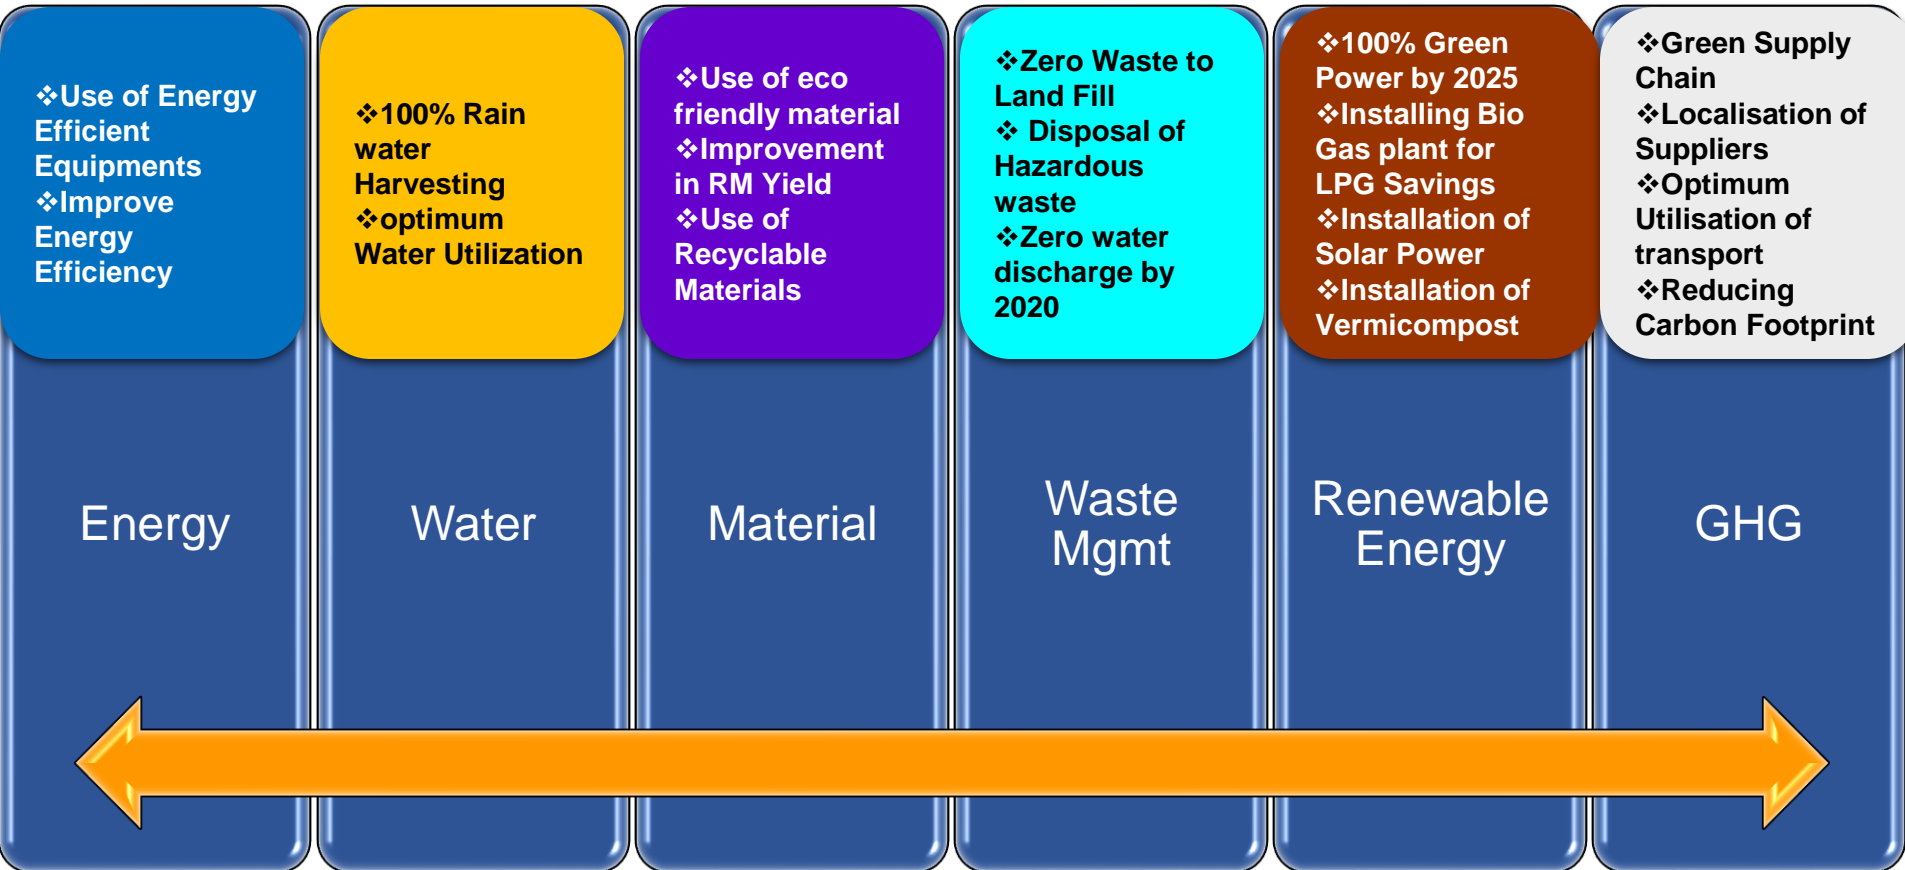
❖Use of Energy Efficient Equipments
❖Improve Energy Efficiency

Energy

❖100% Rain water Harvesting
❖optimum Water Utilization

Water

❖Use of eco friendly material
❖Improvement in RM Yield
❖Use of Recyclable Materials

Material

❖Zero Waste to Land Fill
❖ Disposal of Hazardous waste
❖Zero water discharge by 2020

Waste Mgmt

❖100% Green Power by 2025
❖Installing Bio Gas plant for LPG Savings
❖Installation of Solar Power
❖Installation of Vermicompost

Renewable Energy

❖Green Supply Chain
❖Localisation of Suppliers
❖Optimum Utilisation of transport
❖Reducing Carbon Footprint

GHG